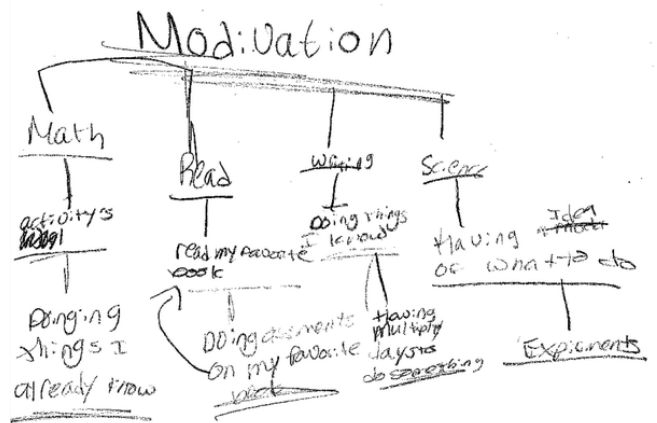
Modivation

Math

activity's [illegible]

Bringing things I already know

Read

read my favorite book

Doing assesments on my favorite book

Writing

Doing things I know

Having multiple ways to do something

Science

Having Idea of what to do

Expiments